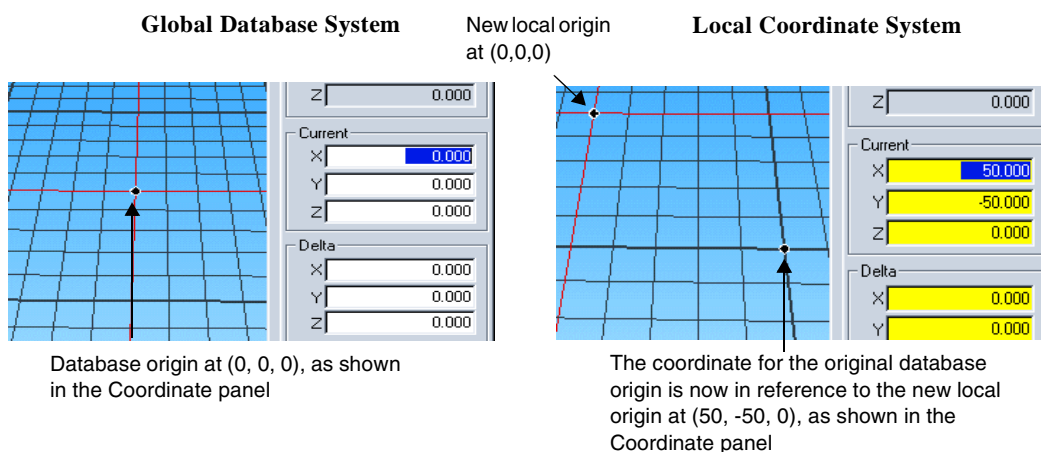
Global Database System

New local origin at (0,0,0)

Local Coordinate System

Z 0.000

Current

X 0.000

Y 0.000

Z 0.000

Delta

X 0.000

Y 0.000

Z 0.000

Database origin at (0, 0, 0), as shown in the Coordinate panel

Z 0.000

Current

X 50.000

Y -50.000

Z 0.000

Delta

X 0.000

Y 0.000

The coordinate for the original database origin is now in reference to the new local origin at (50, -50, 0), as shown in the Coordinate panel